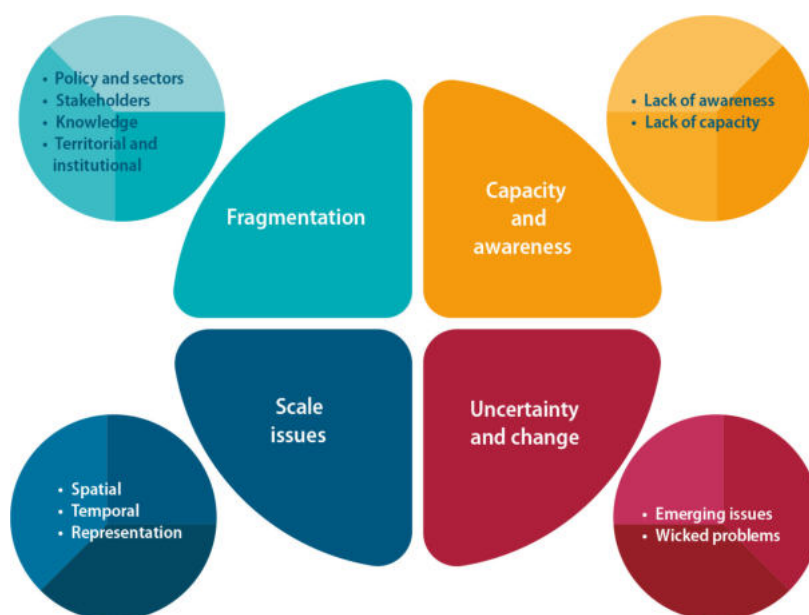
• Policy and sectors
• Stakeholders
• Knowledge
• Territorial and institutional

Fragmentation

Capacity and awareness

• Lack of awareness
• Lack of capacity

Scale issues

Uncertainty and change

• Spatial
• Temporal
• Representation

• Emerging issues
• Wicked problems